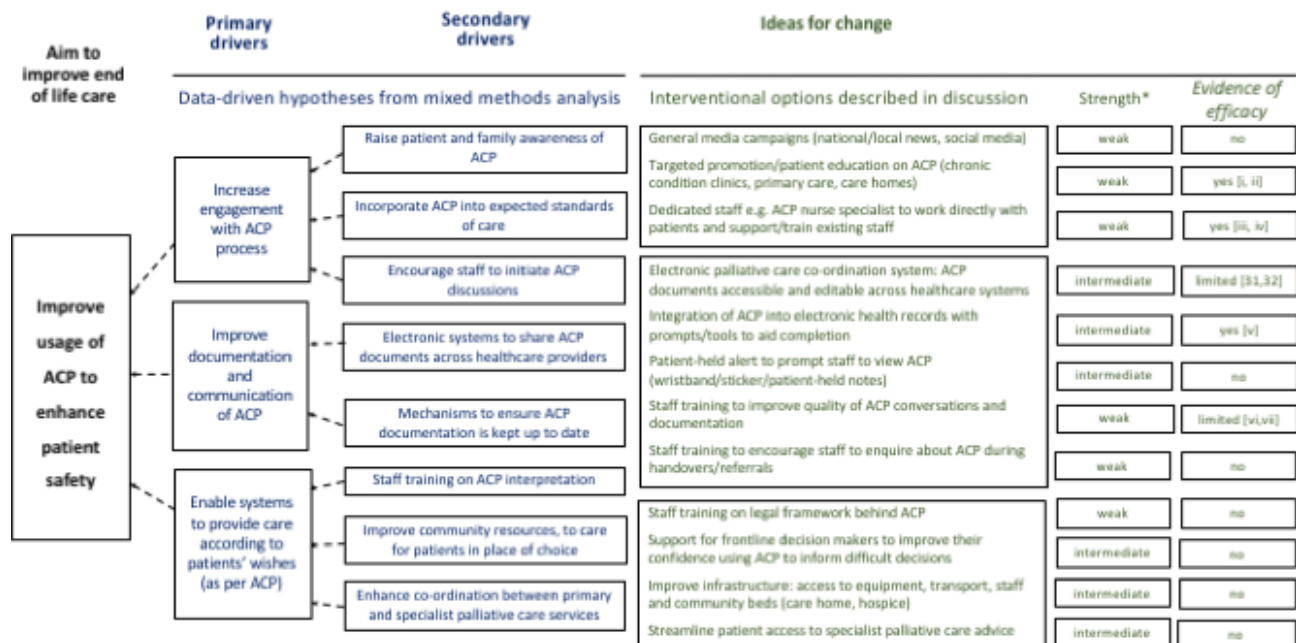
Aim to improve end of life care

Primary drivers

Secondary drivers

Ideas for change

Data-driven hypotheses from mixed methods analysis

Interventional options described in discussion

Strength*

Evidence of efficacy

Improve usage of ACP to enhance patient safety

Increase engagement with ACP process

Improve documentation and communication of ACP

Enable systems to provide care according to patients' wishes (as per ACP)

Raise patient and family awareness of ACP

Incorporate ACP into expected standards of care

Encourage staff to initiate ACP discussions

Electronic systems to share ACP documents across healthcare providers

Mechanisms to ensure ACP documentation is kept up to date

Staff training on ACP interpretation

Improve community resources, to care for patients in place of choice

Enhance co-ordination between primary and specialist palliative care services

| Interventional options described in discussion | Strength* | Evidence of efficacy |
|---|---|---|
| General media campaigns (national/local news, social media) | weak | no |
| Targeted promotion/patient education on ACP (chronic condition clinics, primary care, care homes) | weak | yes [i, ii] |
| Dedicated staff e.g. ACP nurse specialist to work directly with patients and support/train existing staff | weak | yes [iii, iv] |
| Electronic palliative care co-ordination system: ACP documents accessible and editable across healthcare systems | intermediate | limited [31,32] |
| Integration of ACP into electronic health records with prompts/tools to aid completion | intermediate | yes [v] |
| Patient-held alert to prompt staff to view ACP (wristband/sticker/patient-held notes) | intermediate | no |
| Staff training to improve quality of ACP conversations and documentation | weak | limited [vi,vii] |
| Staff training to encourage staff to enquire about ACP during handovers/referrals | weak | no |
| Staff training on legal framework behind ACP | weak | no |
| Support for frontline decision makers to improve their confidence using ACP to inform difficult decisions | intermediate | no |
| Improve infrastructure: access to equipment, transport, staff and community beds (care home, hospice) | intermediate | no |
| Streamline patient access to specialist palliative care advice | intermediate | no |